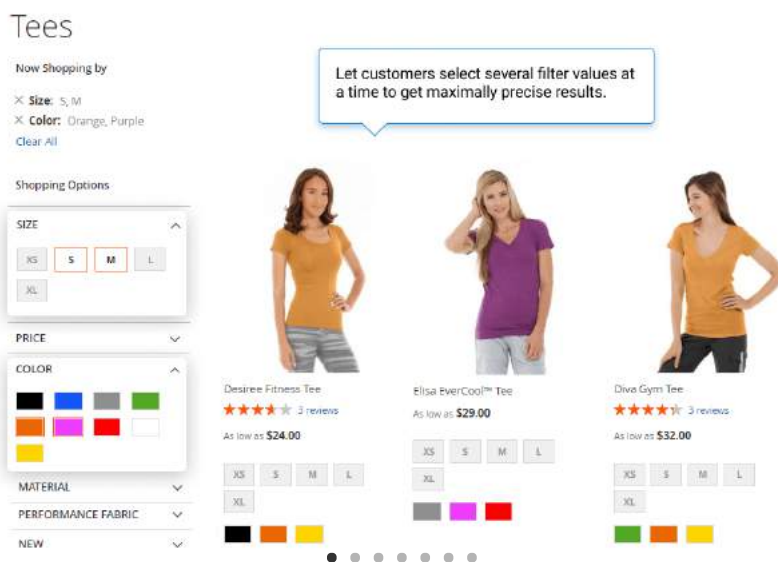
Tees

Now Shopping by

× Size: S, M
× Color: Orange, Purple
Clear All

Shopping Options

SIZE

XS S M L XL

PRICE

COLOR

MATERIAL

PERFORMANCE FABRIC

NEW

Let customers select several filter values at a time to get maximally precise results.

Desiree Fitness Tee
3 reviews
As low as $24.00
XS S M L XL

Elisa EverCool™ Tee
As low as $29.00
XS S M L XL

Diva Gym Tee
3 reviews
As low as $32.00
XS S M L XL